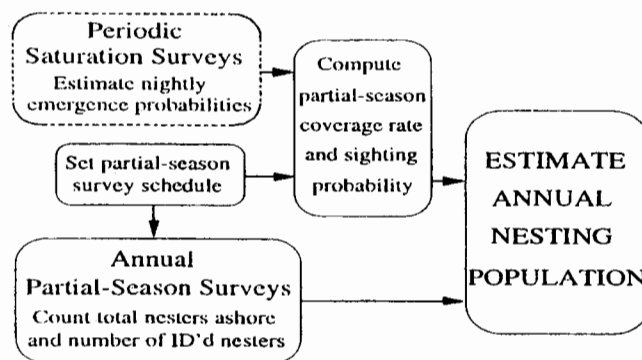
Periodic Saturation Surveys
Estimate nightly emergence probabilities

Compute partial-season coverage rate and sighting probability

Set partial-season survey schedule

ESTIMATE ANNUAL NESTING POPULATION

Annual Partial-Season Surveys
Count total nesters ashore and number of ID'd nesters